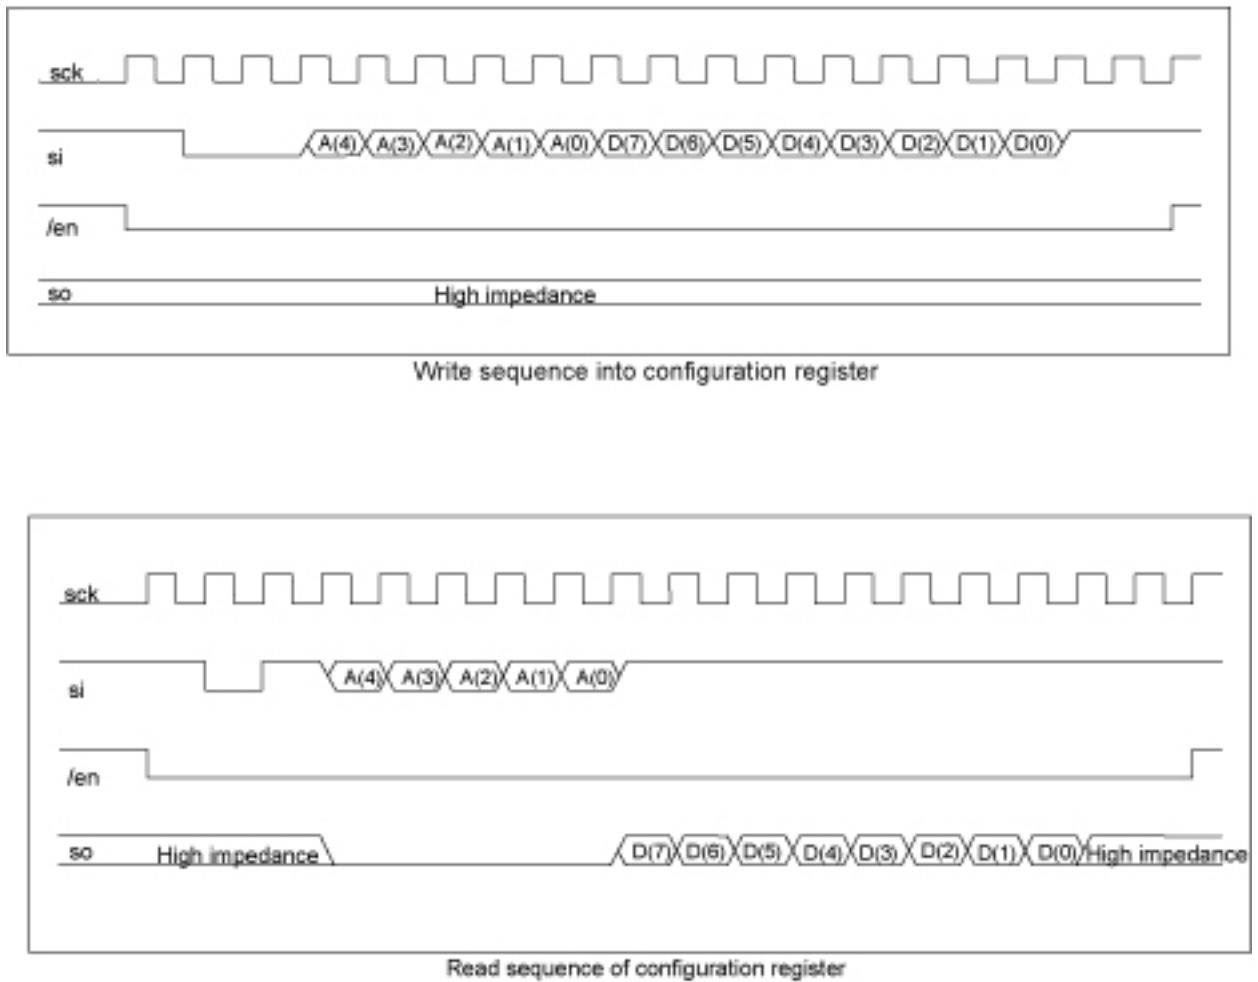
sck

si

A(4) A(3) A(2) A(1) A(0) D(7) D(6) D(5) D(4) D(3) D(2) D(1) D(0)

/en

so

High impedance

Write sequence into configuration register

sck

si

A(4) A(3) A(2) A(1) A(0)

/en

so

High impedance

D(7) D(6) D(5) D(4) D(3) D(2) D(1) D(0)

High impedance

Read sequence of configuration register